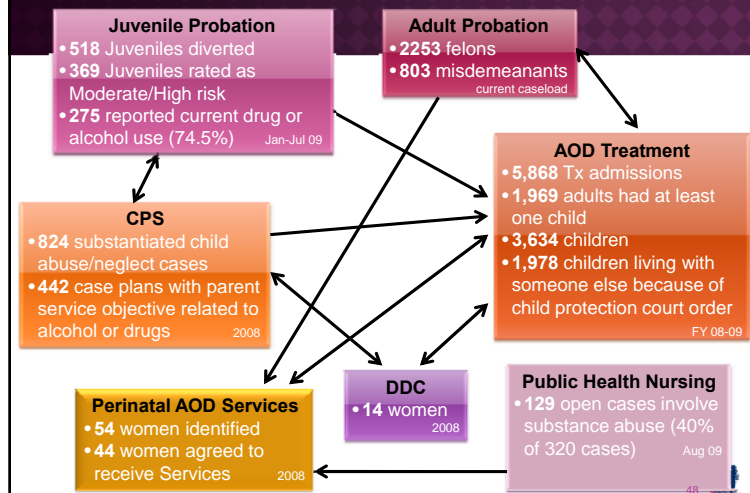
Juvenile Probation
• 518 Juveniles diverted
• 369 Juveniles rated as Moderate/High risk
• 275 reported current drug or alcohol use (74.5%) Jan-Jul 09

Adult Probation
• 2253 felons
• 803 misdemeanants
current caseload

AOD Treatment
• 5,868 Tx admissions
• 1,969 adults had at least one child
• 3,634 children
• 1,978 children living with someone else because of child protection court order
FY 08-09

CPS
• 824 substantiated child abuse/neglect cases
• 442 case plans with parent service objective related to alcohol or drugs 2008

DDC
• 14 women
2008

Public Health Nursing
• 129 open cases involve substance abuse (40% of 320 cases) Aug 09

Perinatal AOD Services
• 54 women identified
• 44 women agreed to receive Services 2008

48